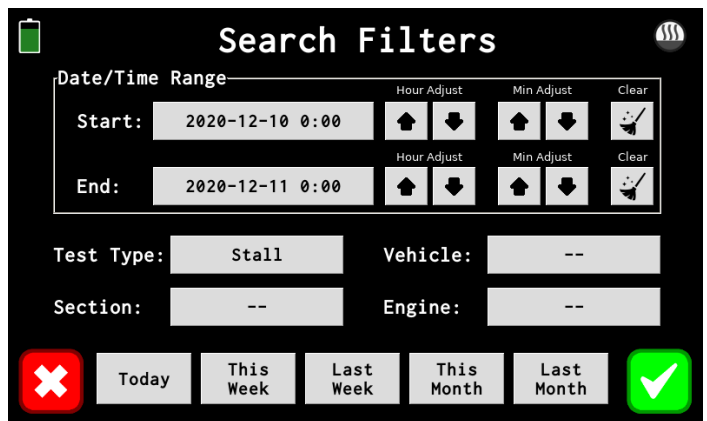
Search Filters

Date/Time Range

Hour Adjust Min Adjust Clear

Start: 2020-12-10 0:00

Hour Adjust Min Adjust Clear

End: 2020-12-11 0:00

Test Type: Stall

Vehicle: --

Section: --

Engine: --

Today

This Week

Last Week

This Month

Last Month